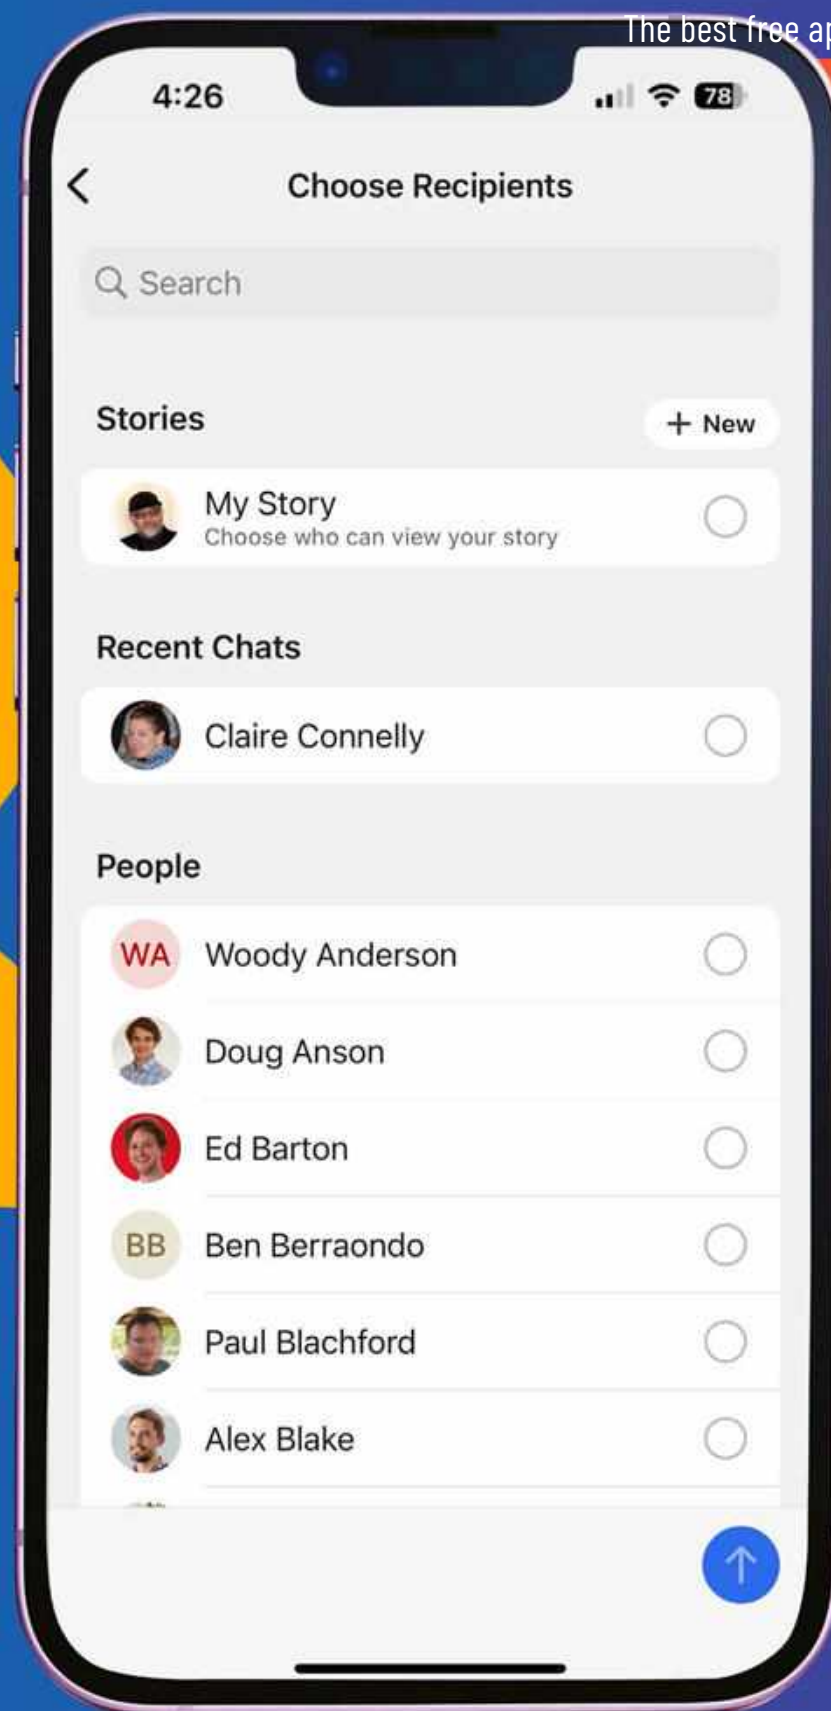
The best free ap

4:26

78

Choose Recipients

Search

Stories

+ New

My Story
Choose who can view your story

Recent Chats

Claire Connelly

People

WA Woody Anderson

Doug Anson

Ed Barton

BB Ben Berraondo

Paul Blachford

Alex Blake